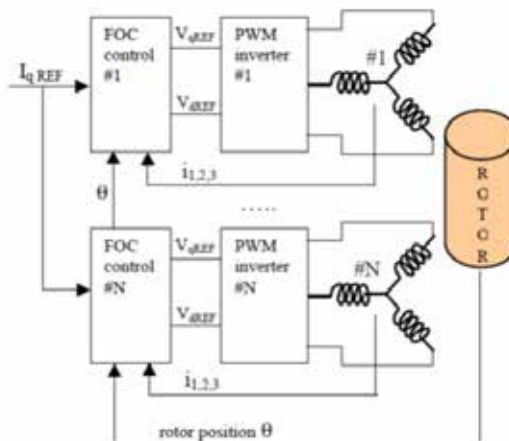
$I_{q\,REF}$

FOC control #1

$V_{qREF}$

$V_{dREF}$

PWM inverter #1

#1

$i_{1,2,3}$

$\theta$

......

FOC control #N

$V_{qREF}$

$V_{dREF}$

PWM inverter #N

#N

$i_{1,2,3}$

R
O
T
O
R

rotor position $\theta$